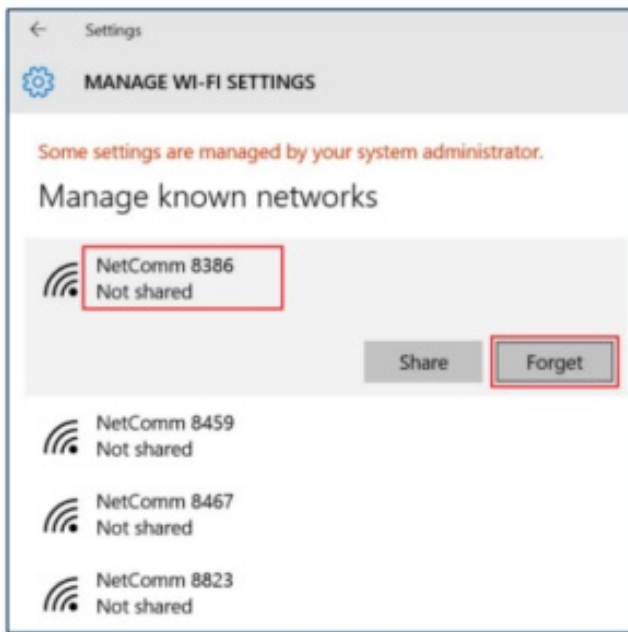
Settings

MANAGE WI-FI SETTINGS

Some settings are managed by your system administrator.

Manage known networks

NetComm 8386
Not shared

Share

Forget

NetComm 8459
Not shared

NetComm 8467
Not shared

NetComm 8823
Not shared